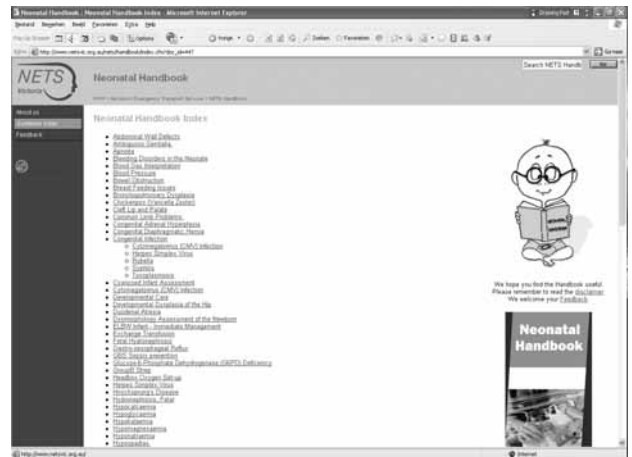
Neonatal Handbook : Neonatal Handbook Index - Microsoft Internet Explorer

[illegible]

NETS Victoria

Neonatal Handbook

Search NETS Handb

About us
Contents index
Feedback

Neonatal Handbook Index

- Abdominal Wall Defects
- Ambiguous Genitalia
- Apnoea
- Bleeding Disorders in the Neonate
- Blood Gas Interpretation
- Blood Pressure
- Bowel Obstruction
- Breast Feeding Issues
- Bronchopulmonary Dysplasia
- Chickenpox (Varicella Zoster)
- Cleft Lip and Palate
- Common Lung Problems
- Congenital Adrenal Hyperplasia
- Congenital Diaphragmatic Hernia
- Congenital Infection
    - Cytomegalovirus (CMV) Infection
    - Herpes Simplex Virus
    - Rubella
    - Syphilis
    - Toxoplasmosis
- Cyanosed Infant Assessment
- Cytomegalovirus (CMV) Infection
- Developmental Care
- Developmental Dysplasia of the Hip
- Duodenal Atresia
- Dysmorphology Assessment of the Newborn
- ELBW Infant - Immediate Management
- Exchange Transfusion
- Fetal Hydrops
- Gastro-oesophageal Reflux
- GBS Sepsis prevention
- Glucose-6-Phosphate Dehydrogenase (G6PD) Deficiency
- Growth Stress
- Headbox Oxygen Setup
- Herpes Simplex Virus
- Hirschsprung's Disease
- Hydronephrosis, Fetal
- Hypocalcaemia
- Hypoglycaemia
- Hypokalaemia
- Hypomagnesaemia
- Hyponatraemia
- Hypospadias

We hope you find the Handbook useful. Please remember to read the disclaimer. We welcome your Feedback.

Neonatal Handbook

Internet